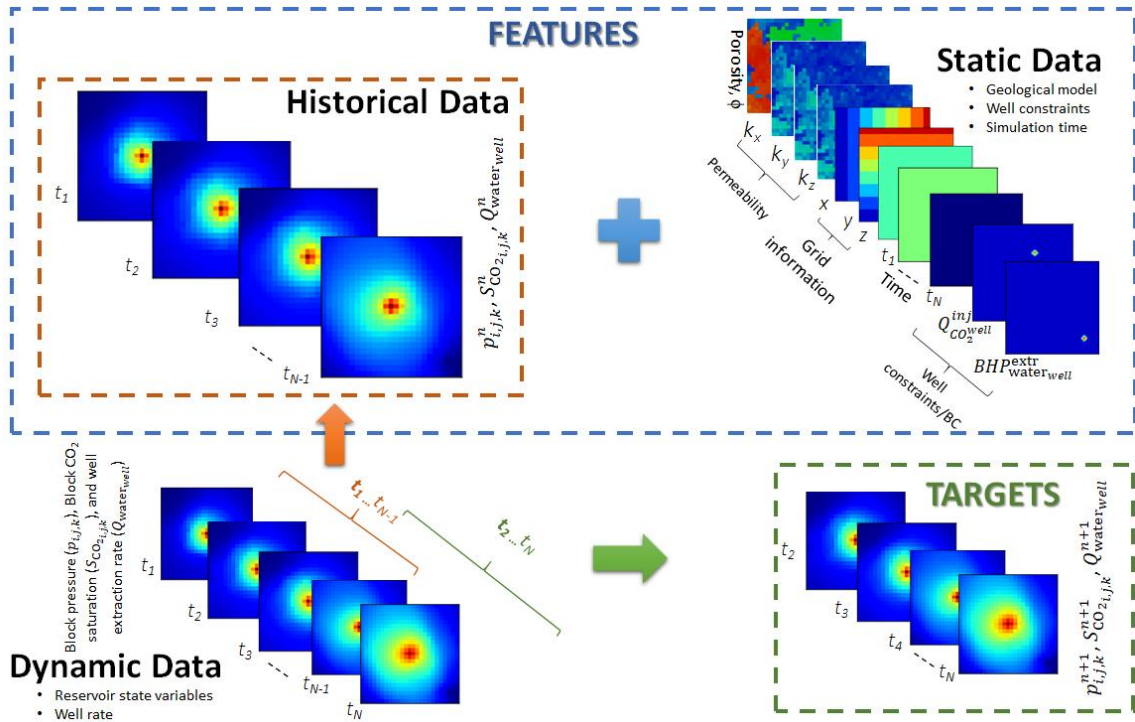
FEATURES

Historical Data

$t_1$

$t_2$

$t_3$

$t_{N-1}$

$p^n_{i,j,k}, S^n_{CO_{2i,j,k}}, Q^n_{water_{well}}$

Static Data

• Geological model
• Well constraints
• Simulation time

Porosity, $\phi$

$k_x$ $k_y$ $k_z$

Permeability

$x$ $y$ $z$

Grid information

$t_1$ $t_N$

Time

$Q^{inj}_{CO_2^{well}}$

$BHP^{extr}_{water_{well}}$

Well constraints/BC

Block pressure ($p_{i,j,k}$), Block $CO_2$ saturation ($S_{CO_{2i,j,k}}$), and well extraction rate ($Q_{water_{well}}$)

$t_1 \dots t_{N-1}$

$t_2 \dots t_N$

$t_1$

$t_2$

$t_3$

$t_{N-1}$

$t_N$

Dynamic Data

• Reservoir state variables
• Well rate

TARGETS

$t_2$

$t_3$

$t_4$

$t_N$

$p^{n+1}_{i,j,k}, S^{n+1}_{CO_{2i,j,k}}, Q^{n+1}_{water_{well}}$